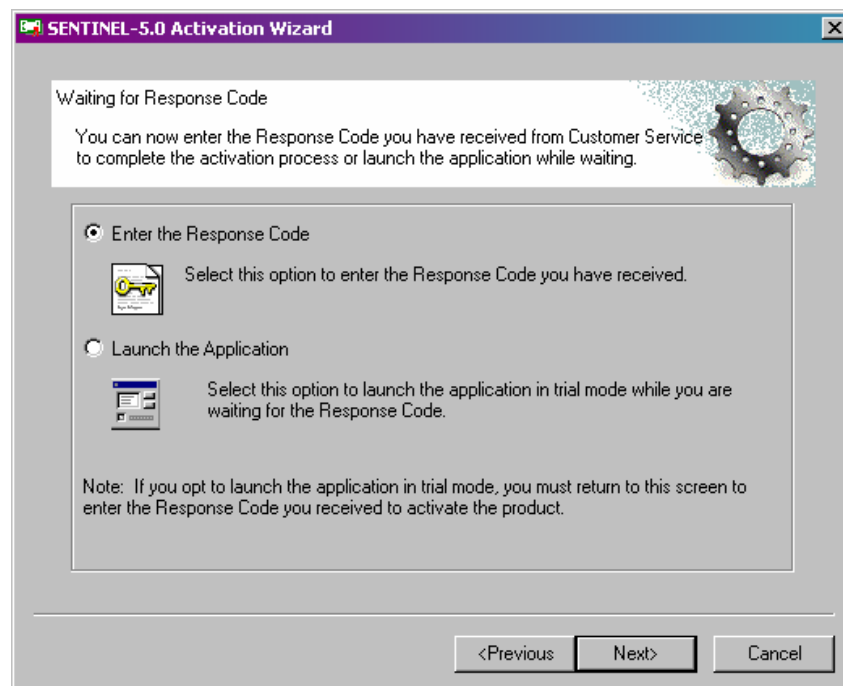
SENTINEL-5.0 Activation Wizard

Waiting for Response Code

You can now enter the Response Code you have received from Customer Service to complete the activation process or launch the application while waiting.

Enter the Response Code

Select this option to enter the Response Code you have received.

Launch the Application

Select this option to launch the application in trial mode while you are waiting for the Response Code.

Note: If you opt to launch the application in trial mode, you must return to this screen to enter the Response Code you received to activate the product.

<Previous Next> Cancel